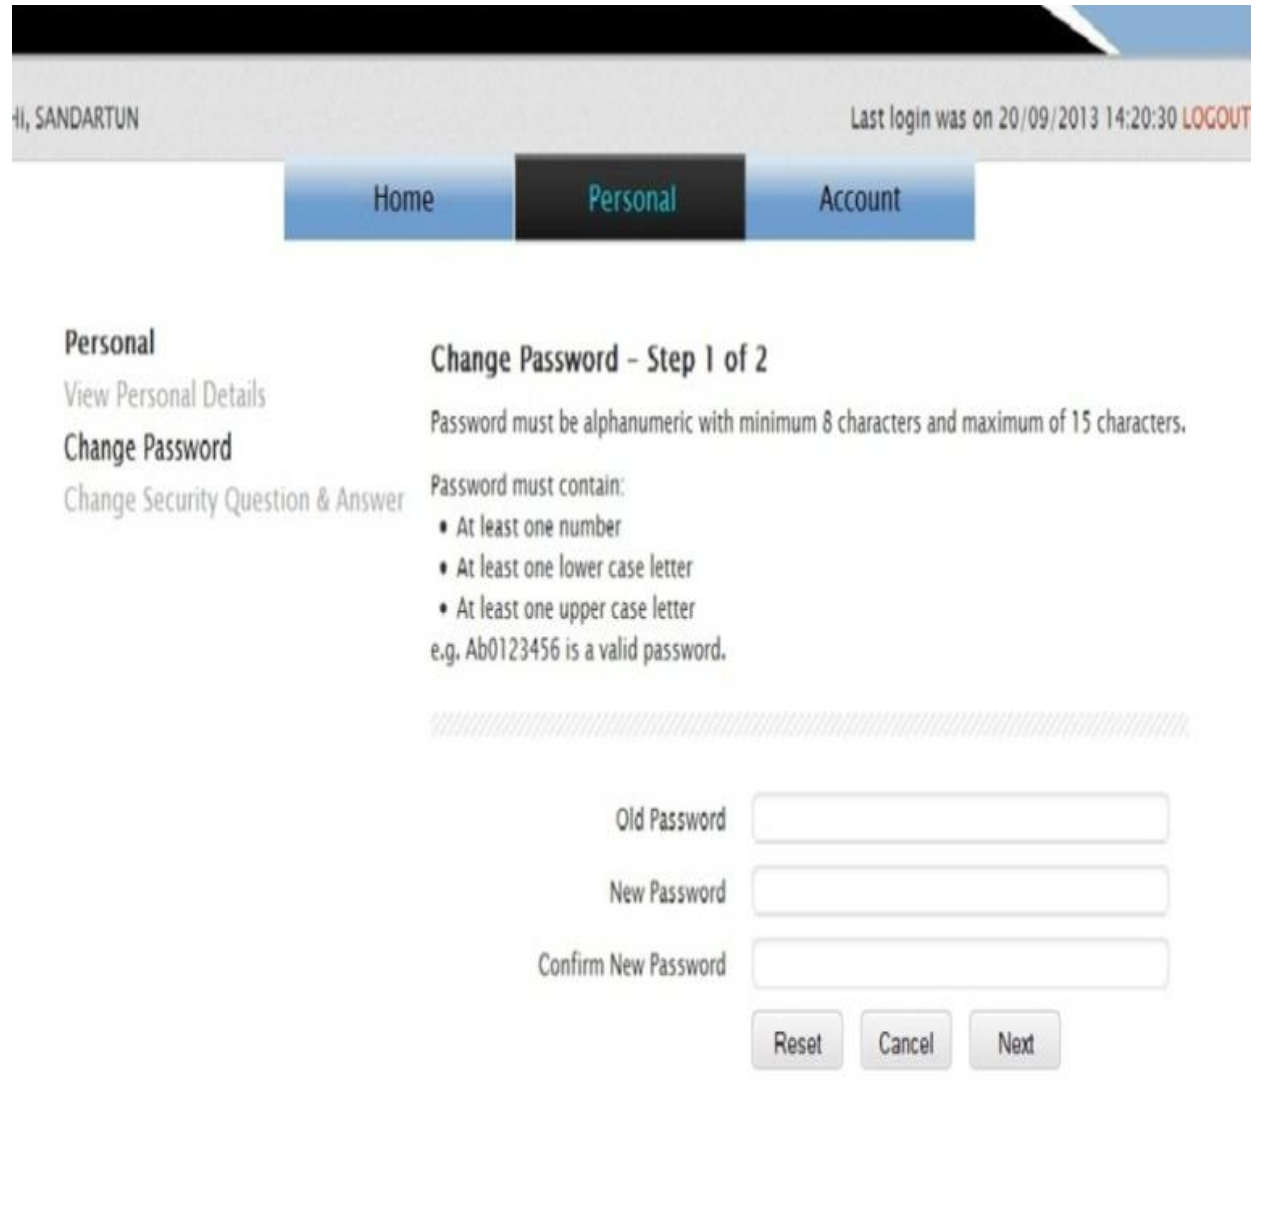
HI, SANDARTUN

Last login was on 20/09/2013 14:20:30 LOGOUT

Home Personal Account

Personal
View Personal Details
Change Password
Change Security Question & Answer

Change Password – Step 1 of 2

Password must be alphanumeric with minimum 8 characters and maximum of 15 characters.

Password must contain:
• At least one number
• At least one lower case letter
• At least one upper case letter
e.g. Ab0123456 is a valid password.

Old Password

New Password

Confirm New Password

Reset Cancel Next